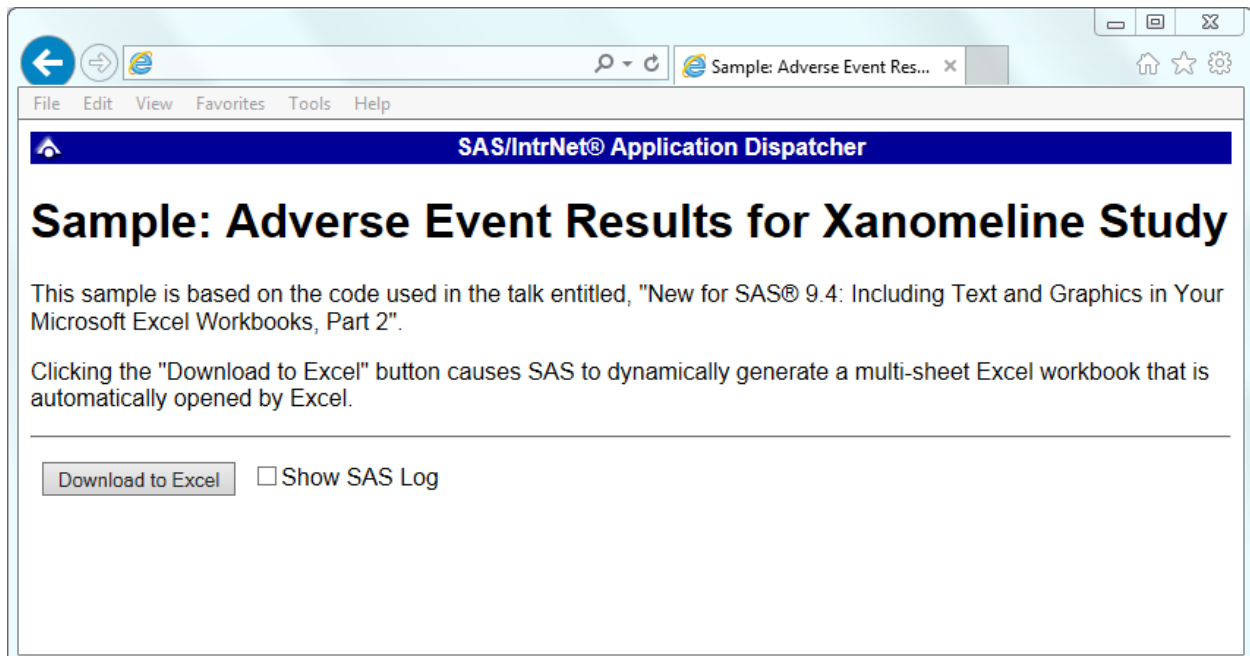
Sample: Adverse Event Res...

File Edit View Favorites Tools Help

SAS/IntrNet® Application Dispatcher

Sample: Adverse Event Results for Xanomeline Study

This sample is based on the code used in the talk entitled, "New for SAS® 9.4: Including Text and Graphics in Your Microsoft Excel Workbooks, Part 2".

Clicking the "Download to Excel" button causes SAS to dynamically generate a multi-sheet Excel workbook that is automatically opened by Excel.

Download to Excel

Show SAS Log